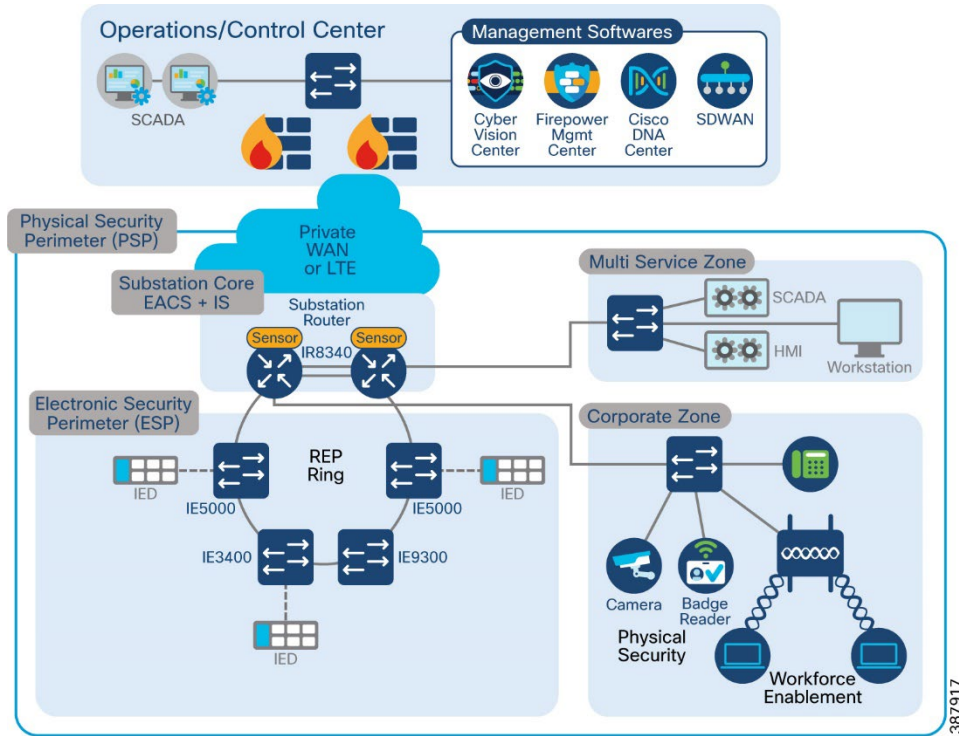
Operations/Control Center

Management Softwares

SCADA

Cyber Vision Center

Firepower Mgmt Center

Cisco DNA Center

SDWAN

Physical Security Perimeter (PSP)

Private WAN or LTE

Substation Core EACS + IS

Substation Router

Sensor

IR8340

Sensor

Multi Service Zone

SCADA

HMI

Workstation

Electronic Security Perimeter (ESP)

REP Ring

IED

IE5000

IE5000

IED

IE3400

IE9300

IED

Corporate Zone

Camera

Badge Reader

Physical Security

Workforce Enablement

387917